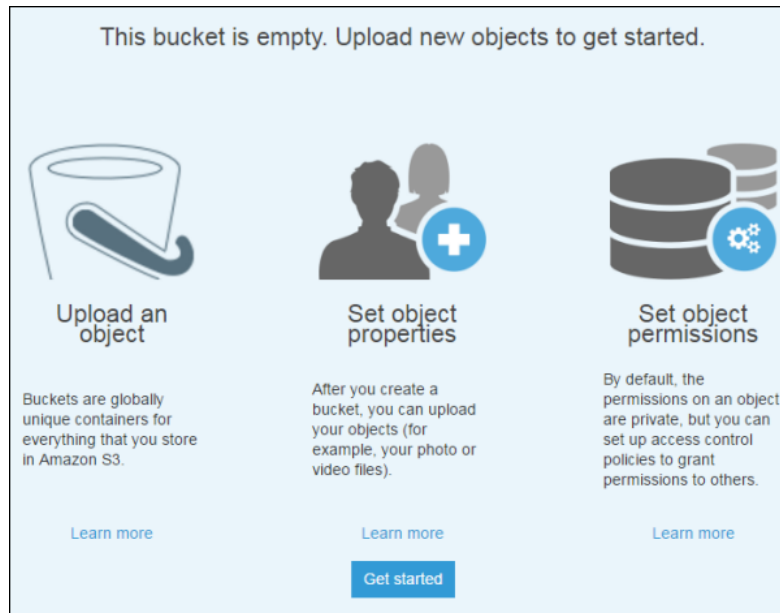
This bucket is empty. Upload new objects to get started.

Upload an object

Buckets are globally unique containers for everything that you store in Amazon S3.

Learn more

Set object properties

After you create a bucket, you can upload your objects (for example, your photo or video files).

Learn more

Set object permissions

By default, the permissions on an object are private, but you can set up access control policies to grant permissions to others.

Learn more

Get started